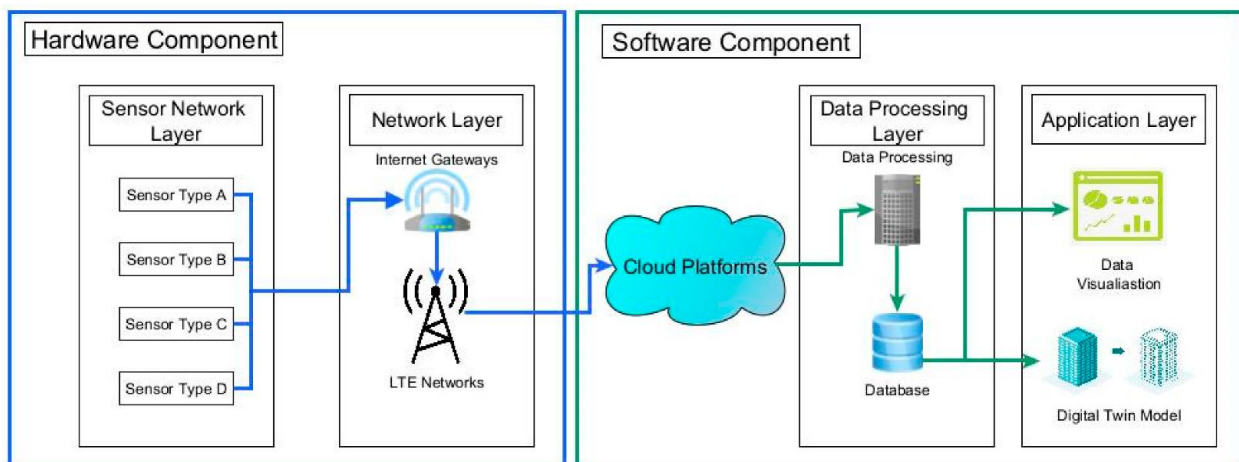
Hardware Component

Sensor Network Layer

Sensor Type A

Sensor Type B

Sensor Type C

Sensor Type D

Network Layer

Internet Gateways

LTE Networks

Software Component

Cloud Platforms

Data Processing Layer

Data Processing

Database

Application Layer

Data Visualiastion

Digital Twin Model